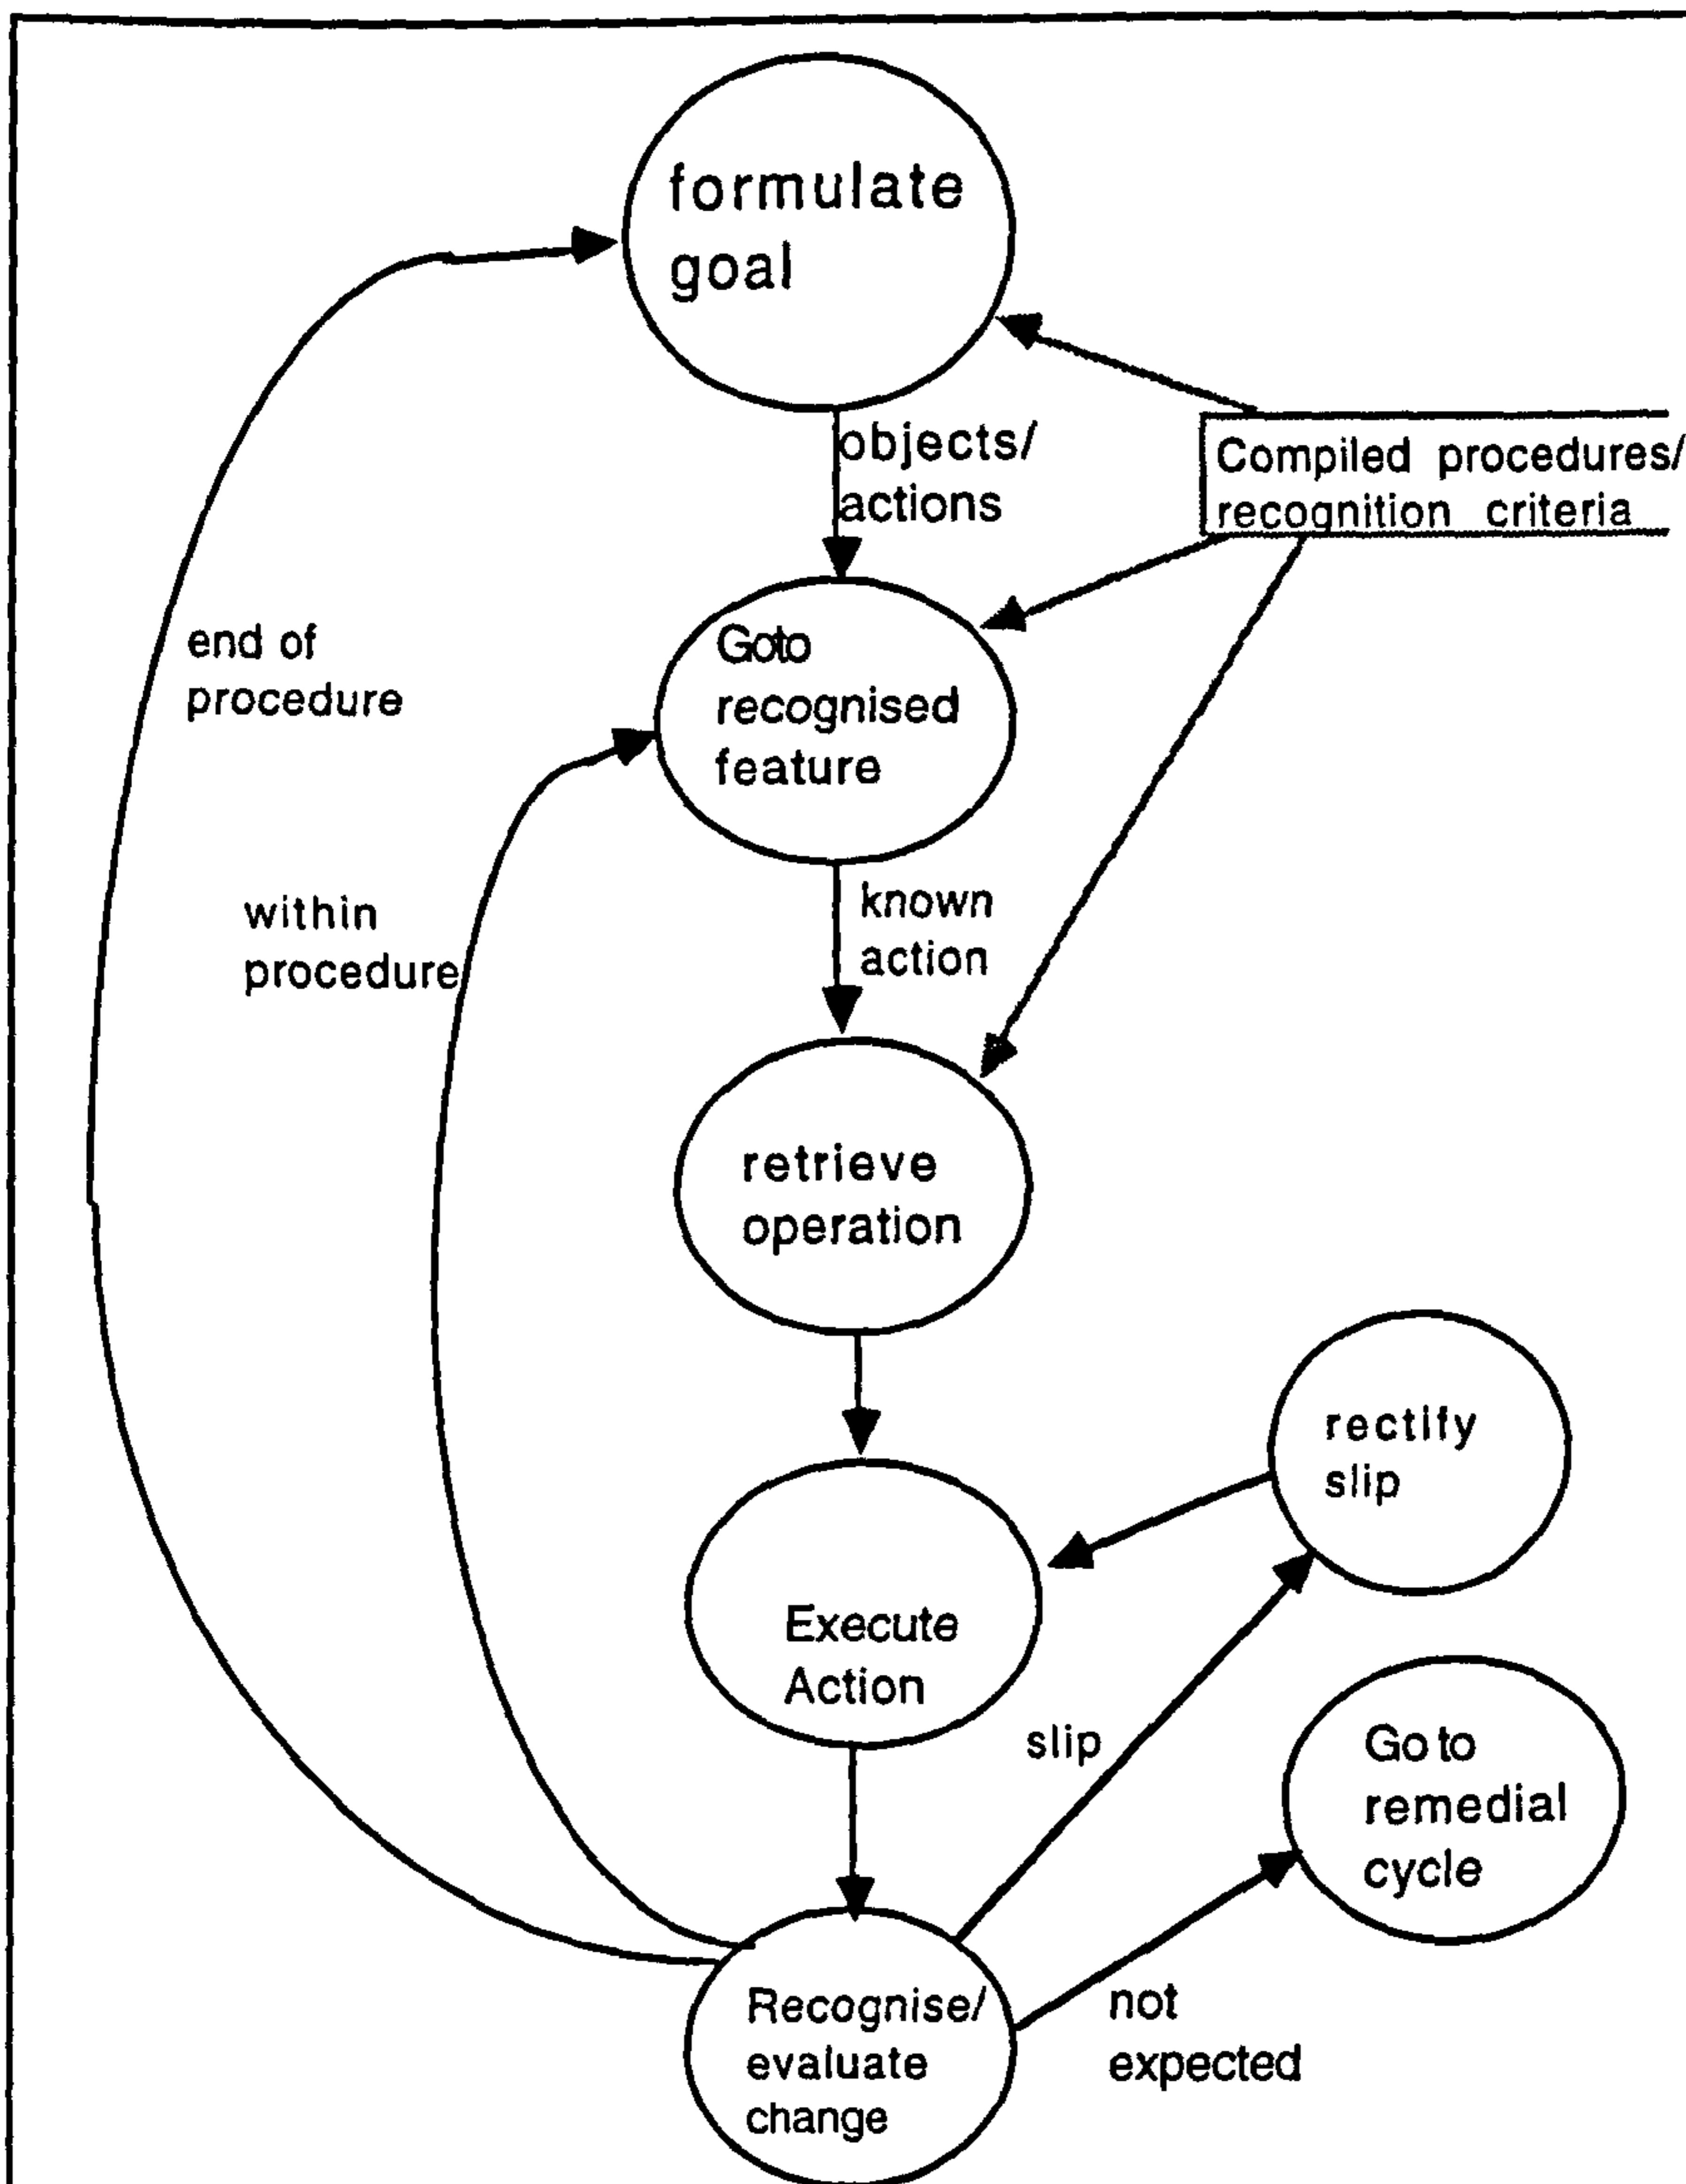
formulate goal

objects/ actions

Compiled procedures/ recognition criteria

end of procedure

Goto recognised feature

within procedure

known action

retrieve operation

rectify slip

Execute Action

slip

Go to remedial cycle

Recognise/ evaluate change

not expected